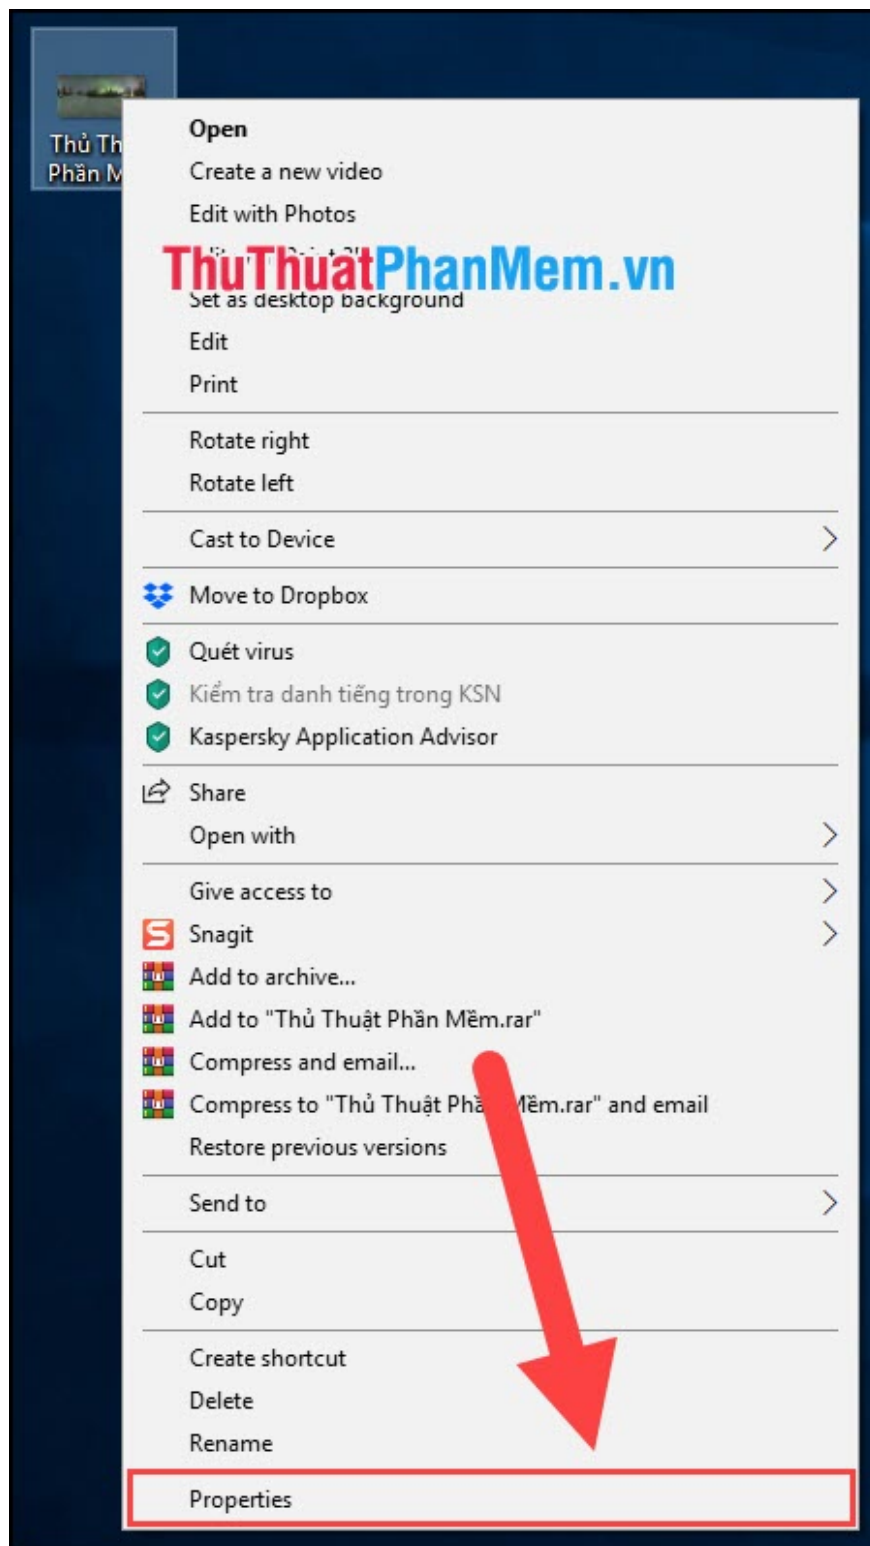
Thủ Th
Phần M

Open
Create a new video
Edit with Photos
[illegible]
ThuThuatPhanMem.vn
Set as desktop background
Edit
Print

Rotate right
Rotate left

Cast to Device

Move to Dropbox

Quét virus
Kiểm tra danh tiếng trong KSN
Kaspersky Application Advisor

Share
Open with

Give access to
Snagit
Add to archive...
Add to "Thủ Thuật Phần Mềm.rar"
Compress and email...
Compress to "Thủ Thuật Ph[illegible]Mềm.rar" and email
Restore previous versions

Send to

Cut
Copy

Create shortcut
Delete
Rename

Properties